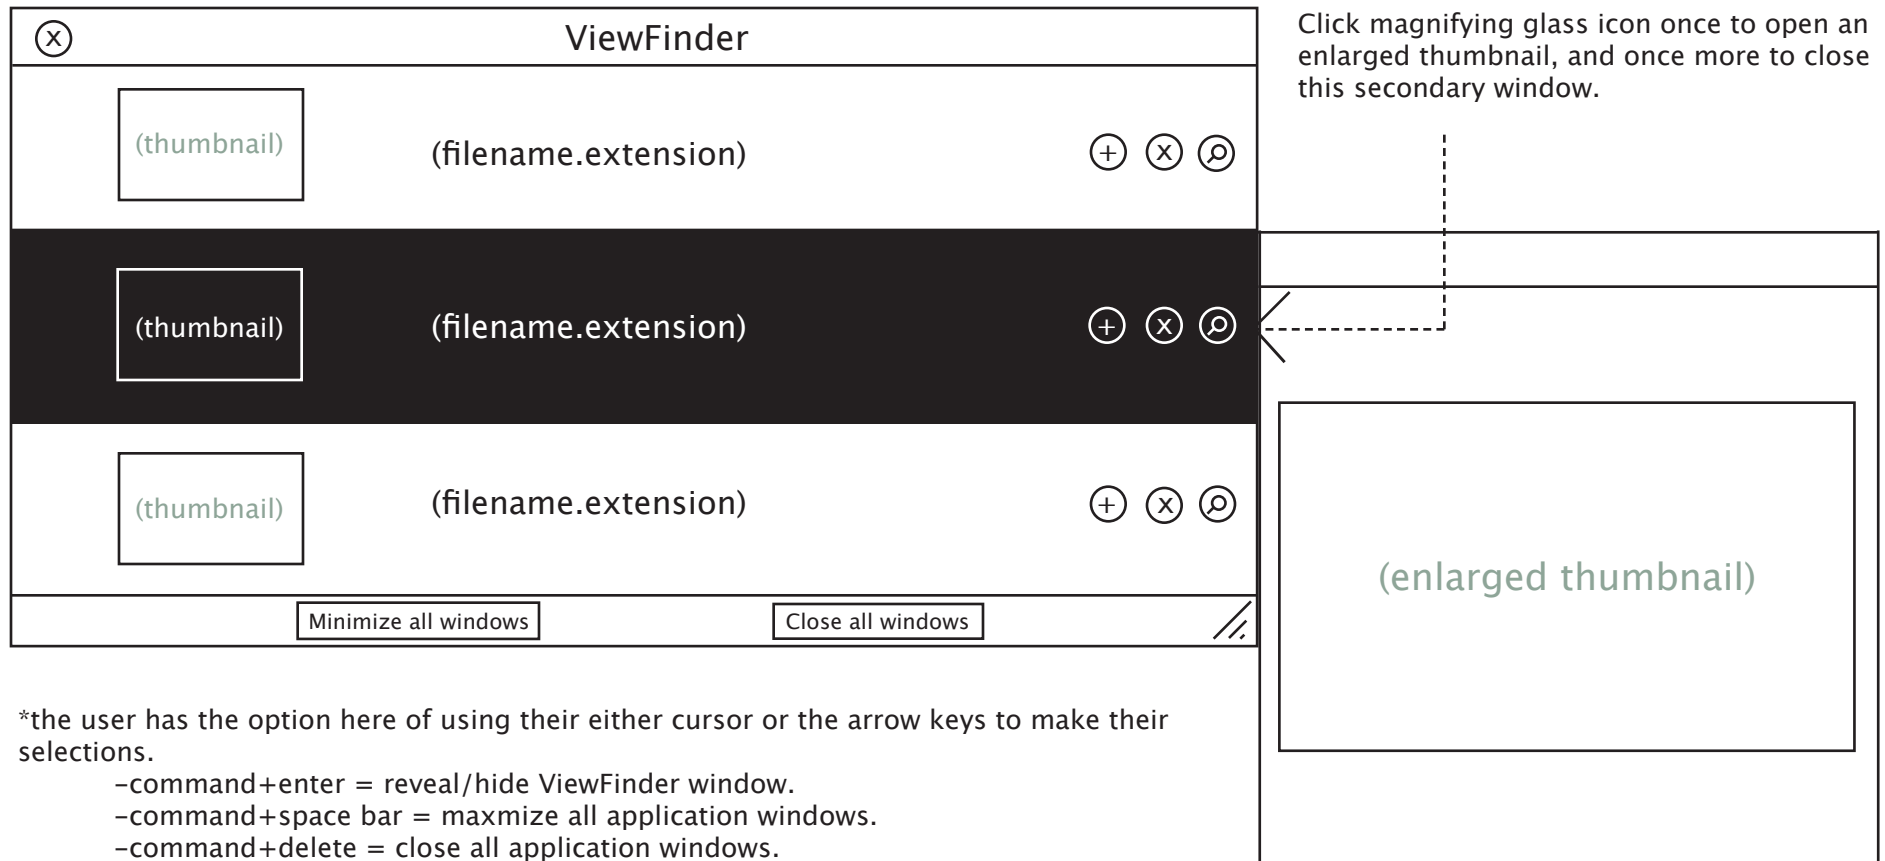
ViewFinder

(thumbnail) (filename.extension)

(thumbnail) (filename.extension)

(thumbnail) (filename.extension)

Minimize all windows

Close all windows

Click magnifying glass icon once to open an enlarged thumbnail, and once more to close this secondary window.

(enlarged thumbnail)

*the user has the option here of using their either cursor or the arrow keys to make their selections.

-command+enter = reveal/hide ViewFinder window.

-command+space bar = maxmize all application windows.

-command+delete = close all application windows.